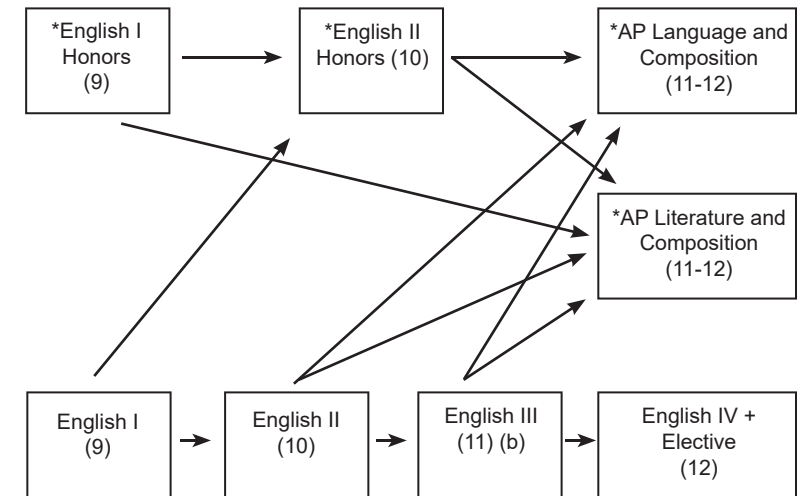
*English I Honors (9)

*English II Honors (10)

*AP Language and Composition (11-12)

*AP Literature and Composition (11-12)

English I (9)

English II (10)

English III (11) (b)

English IV + Elective (12)